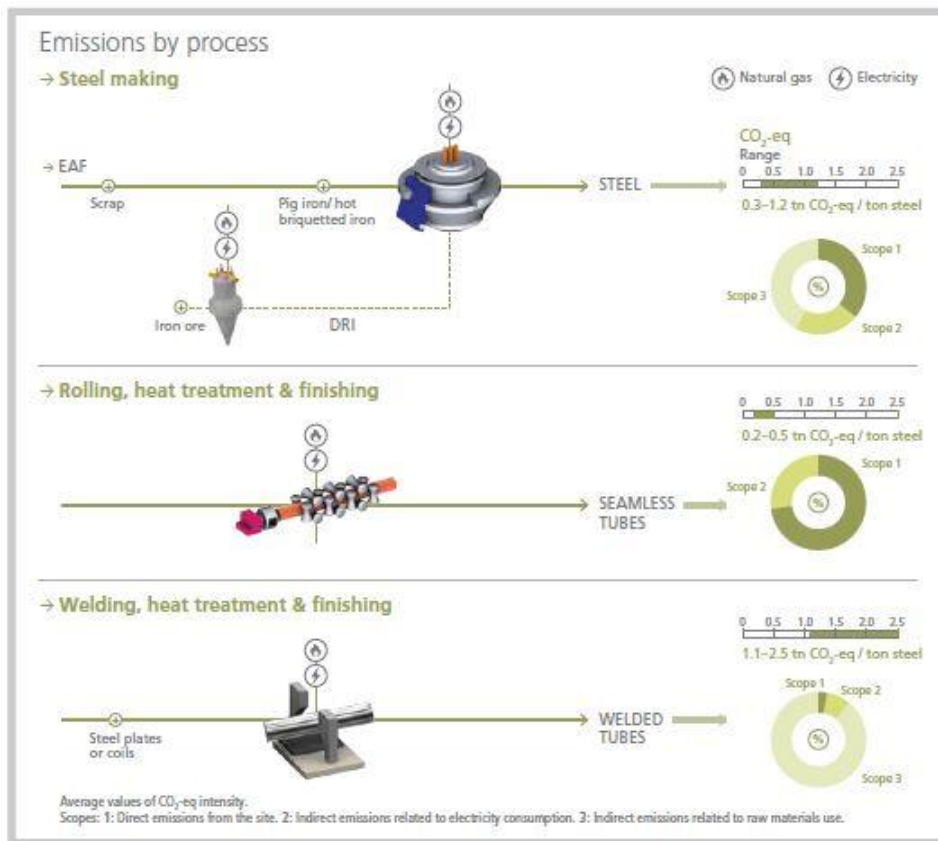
Emissions by process

→ Steel making

Natural gas  Electricity

→ EAF

Scrap

Pig iron/ hot briquetted iron

Iron ore

DRI

STEEL

$CO_2$-eq
Range
0 0.5 1.0 1.5 2.0 2.5
0.3–1.2 tn $CO_2$-eq / ton steel

Scope 1
Scope 3
%
Scope 2

→ Rolling, heat treatment & finishing

SEAMLESS TUBES

0 0.5 1.0 1.5 2.0 2.5
0.2–0.5 tn $CO_2$-eq / ton steel

Scope 1
Scope 2
%

→ Welding, heat treatment & finishing

Steel plates or coils

WELDED TUBES

0 0.5 1.0 1.5 2.0 2.5
1.1–2.5 tn $CO_2$-eq / ton steel

Scope 1
Scope 2
%
Scope 3

Average values of $CO_2$-eq intensity.
Scopes: 1: Direct emissions from the site. 2: Indirect emissions related to electricity consumption. 3: Indirect emissions related to raw materials use.